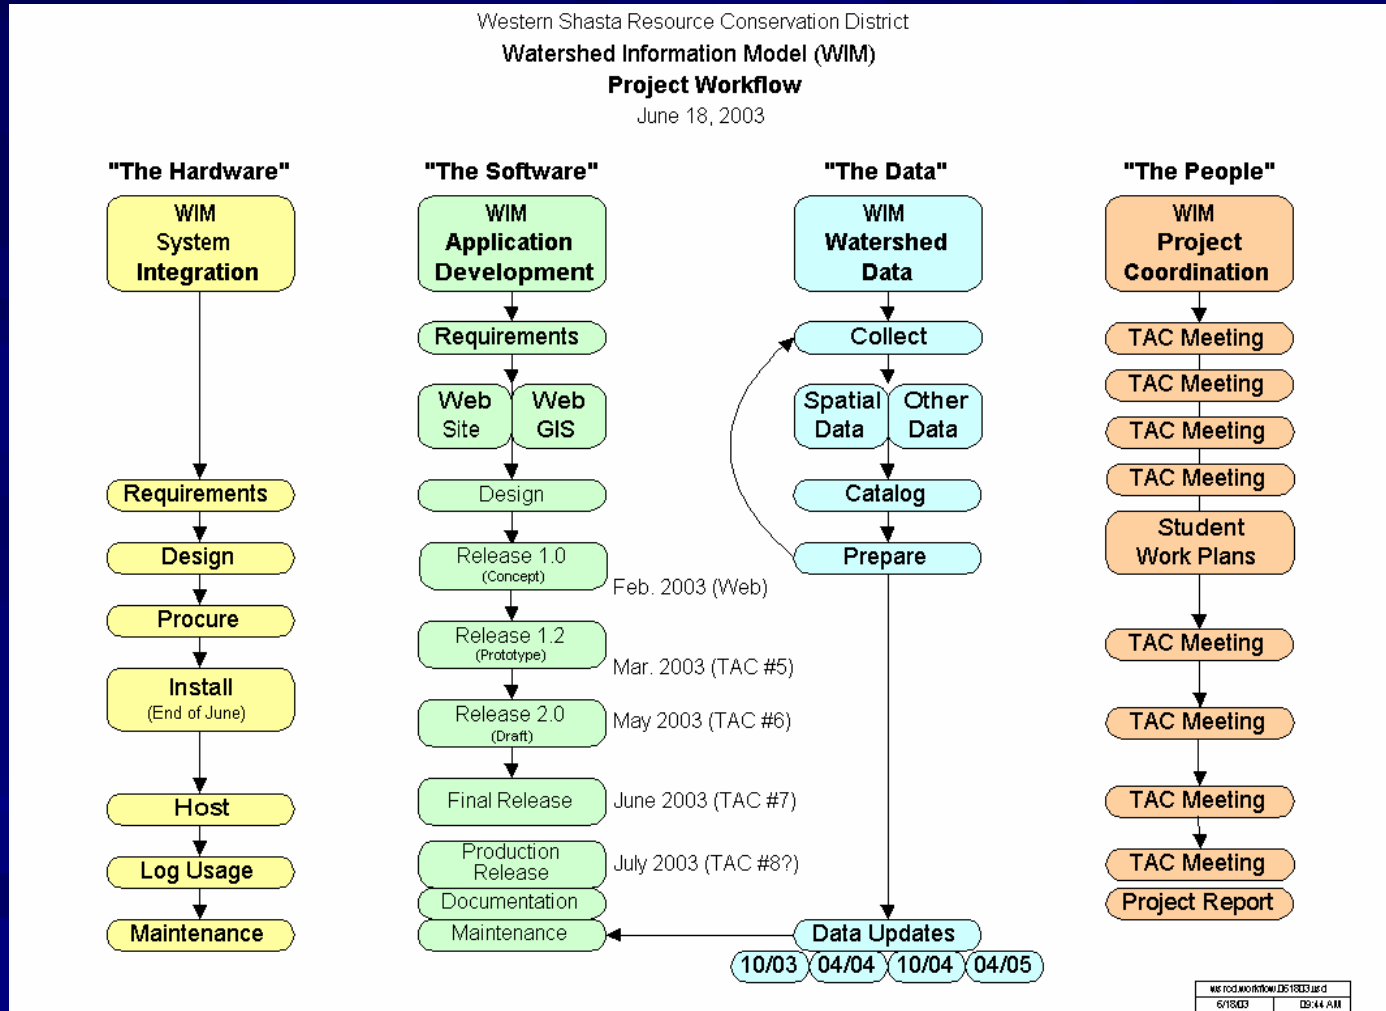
Western Shasta Resource Conservation District
Watershed Information Model (WIM)
Project Workflow
June 18, 2003

"The Hardware"

WIM System Integration

Requirements

Design

Procure

Install
(End of June)

Host

Log Usage

Maintenance

"The Software"

WIM Application Development

Requirements

Web Site

Web GIS

Design

Release 1.0
(Concept)

Feb. 2003 (Web)

Release 1.2
(Prototype)

Mar. 2003 (TAC #5)

Release 2.0
(Draft)

May 2003 (TAC #6)

Final Release

June 2003 (TAC #7)

Production Release

July 2003 (TAC #8?)

Documentation

Maintenance

"The Data"

WIM Watershed Data

Collect

Spatial Data

Other Data

Catalog

Prepare

Data Updates

10/03

04/04

10/04

04/05

"The People"

WIM Project Coordination

TAC Meeting

TAC Meeting

TAC Meeting

TAC Meeting

Student Work Plans

TAC Meeting

TAC Meeting

TAC Meeting

TAC Meeting

Project Report

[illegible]
6/18/03
09:44 AM